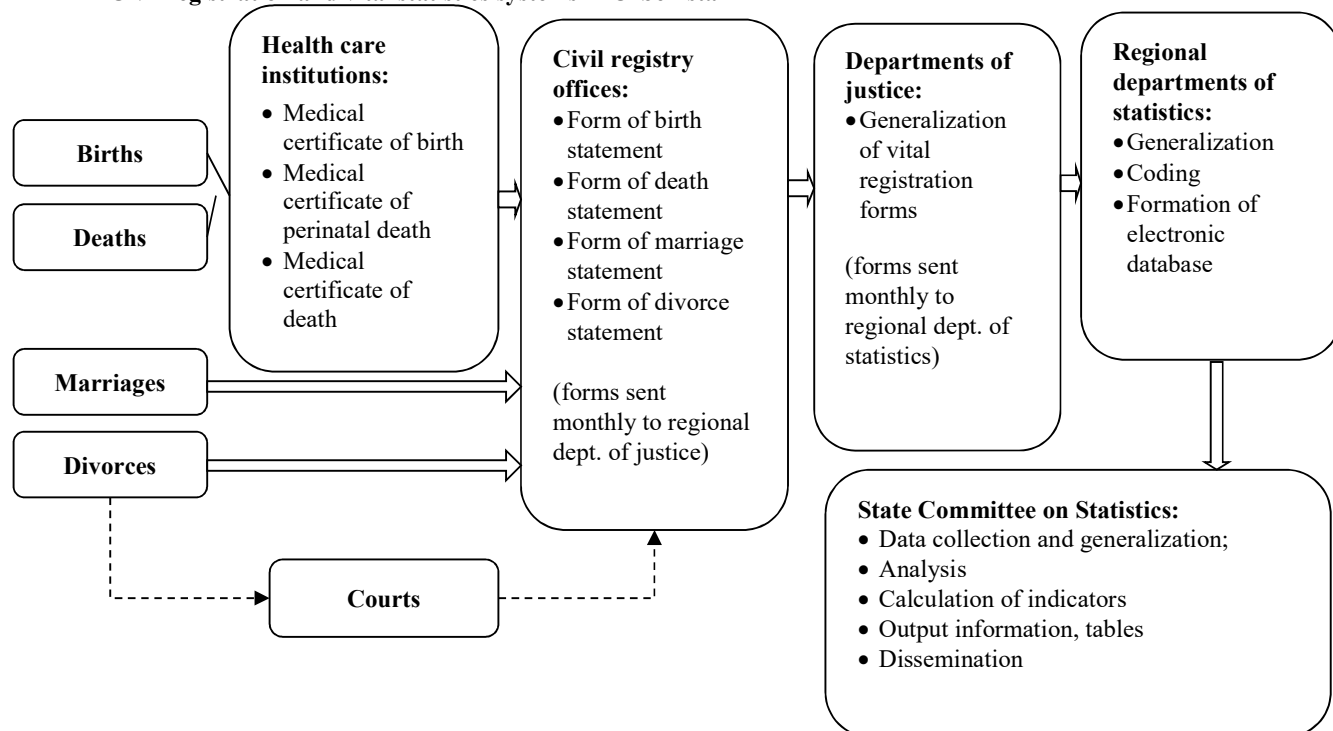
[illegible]

Births

Deaths

Health care institutions:
- Medical certificate of birth
- Medical certificate of perinatal death
- Medical certificate of death

Marriages

Divorces

Courts

Civil registry offices:
- Form of birth statement
- Form of death statement
- Form of marriage statement
- Form of divorce statement

(forms sent monthly to regional dept. of justice)

Departments of justice:
- Generalization of vital registration forms

(forms sent monthly to regional dept. of statistics)

Regional departments of statistics:
- Generalization
- Coding
- Formation of electronic database

State Committee on Statistics:
- Data collection and generalization;
- Analysis
- Calculation of indicators
- Output information, tables
- Dissemination